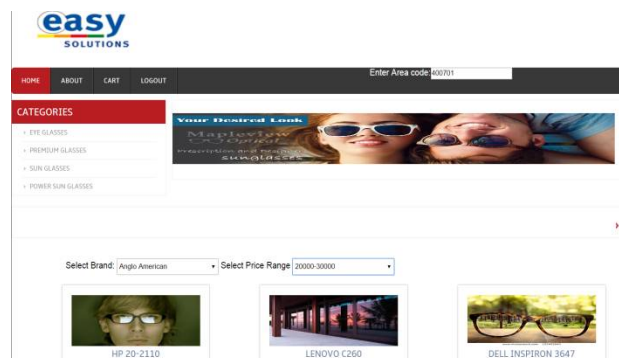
easy
SOLUTIONS

HOME ABOUT CART LOGOUT

Enter Area code: 700701

CATEGORIES

EYE GLASSES
PREMIUM GLASSES
SUN GLASSES
POWER SUN GLASSES

Your Desired Look
Mapleview
Optical
Prescription and Designer
sunglasses

Select Brand: Anglo American
Select Price Range 20000-30000

HP 20-2110
LENOVO C260
DELL INSPIRON 3647